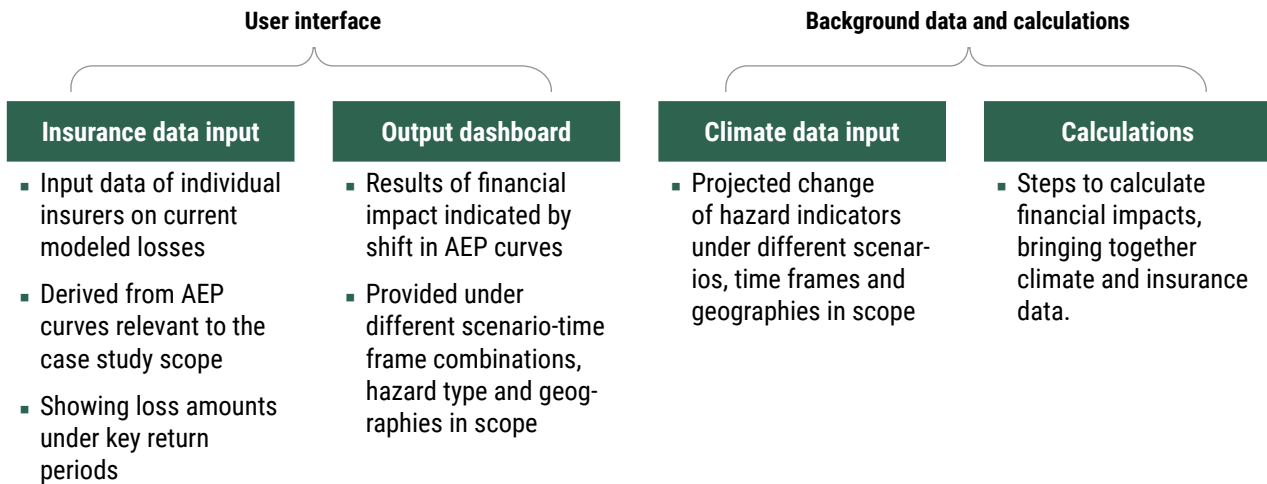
User interface

Background data and calculations

Insurance data input

- Input data of individual insurers on current modeled losses
- Derived from AEP curves relevant to the case study scope
- Showing loss amounts under key return periods

Output dashboard

- Results of financial impact indicated by shift in AEP curves
- Provided under different scenario-time frame combinations, hazard type and geographies in scope

Climate data input

- Projected change of hazard indicators under different scenarios, time frames and geographies in scope

Calculations

- Steps to calculate financial impacts, bringing together climate and insurance data.